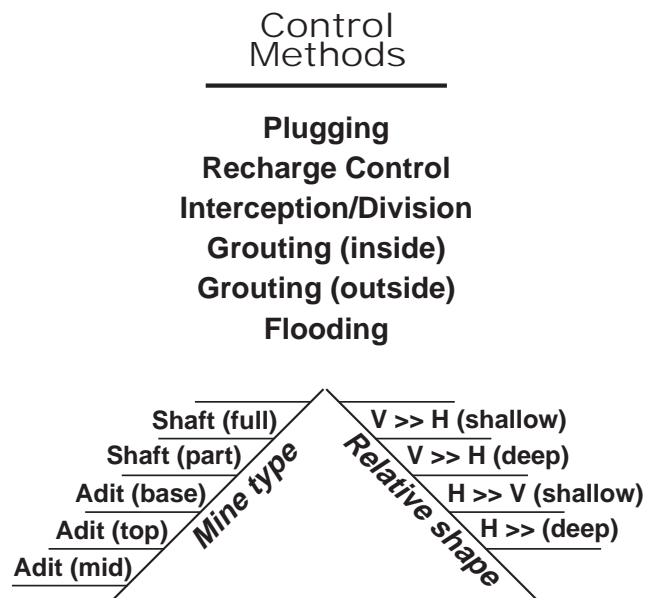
Control Methods

Plugging
Recharge Control
Interception/Division
Grouting (inside)
Grouting (outside)
Flooding

Shaft (full)
Shaft (part)
Adit (base)
Adit (top)
Adit (mid)
Mine type

Relative shape
V >> H (shallow)
V >> H (deep)
H >> V (shallow)
H >> (deep)